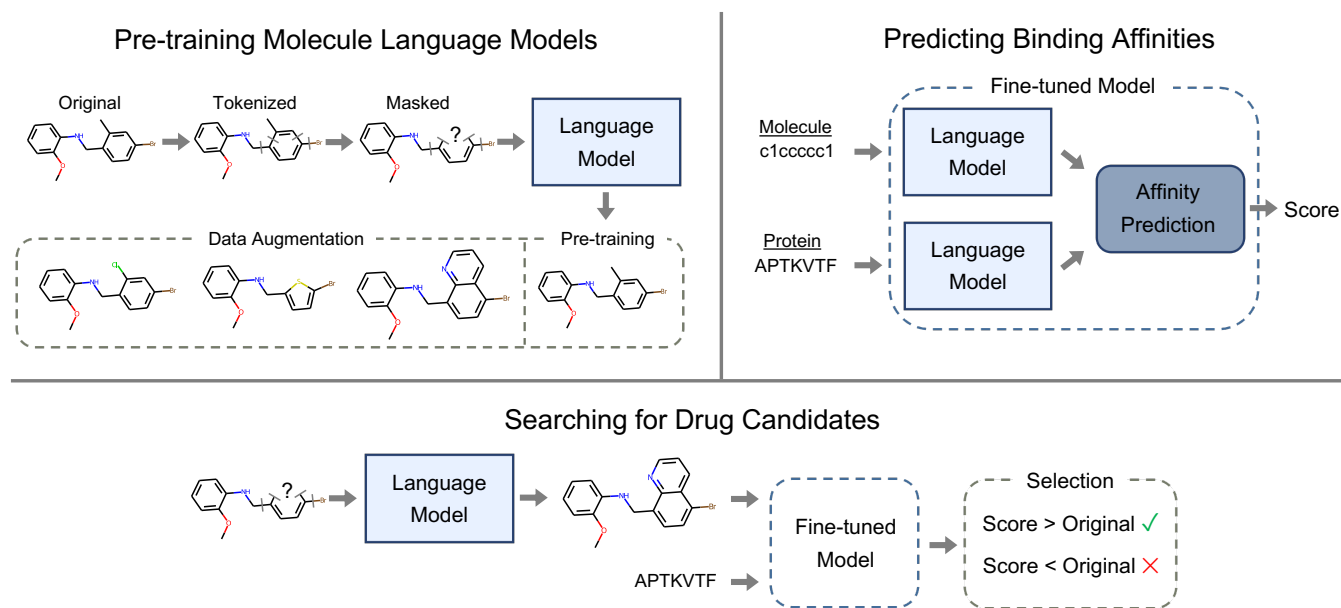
Pre-training Molecule Language Models

Original

Tokenized

Masked

?

Language Model

Data Augmentation

Pre-training

Predicting Binding Affinities

Fine-tuned Model

Molecule
c1ccccc1

Language Model

Protein
APTKVTF

Language Model

Affinity Prediction

Score

Searching for Drug Candidates

?

Language Model

Fine-tuned Model

APTKVTF

Selection

Score > Original ✓

Score < Original ✗